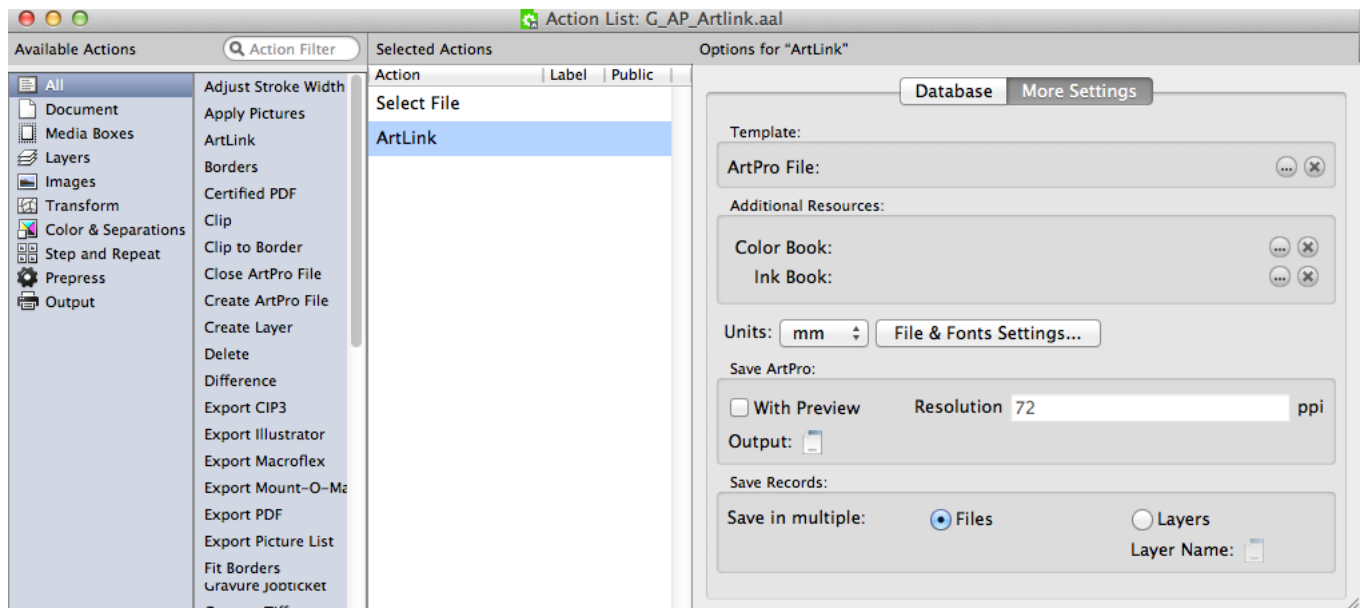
Action List: G_AP_Artlink.aal

Available Actions
Action Filter

All
Document
Media Boxes
Layers
Images
Transform
Color & Separations
Step and Repeat
Prepress
Output

Adjust Stroke Width
Apply Pictures
ArtLink
Borders
Certified PDF
Clip
Clip to Border
Close ArtPro File
Create ArtPro File
Create Layer
Delete
Difference
Export CIP3
Export Illustrator
Export Macroflex
Export Mount-O-Ma
Export PDF
Export Picture List
Fit Borders
Gravure Jobticket

Selected Actions

| Action | Label | Public |
|---|---|---|
| Select File | | |
| ArtLink | | |

Options for "ArtLink"

Database
More Settings

Template:
ArtPro File:

Additional Resources:
Color Book:
Ink Book:

Units: mm
File & Fonts Settings...

Save ArtPro:
With Preview
Resolution 72 ppi
Output:

Save Records:
Save in multiple:
Files
Layers
Layer Name: